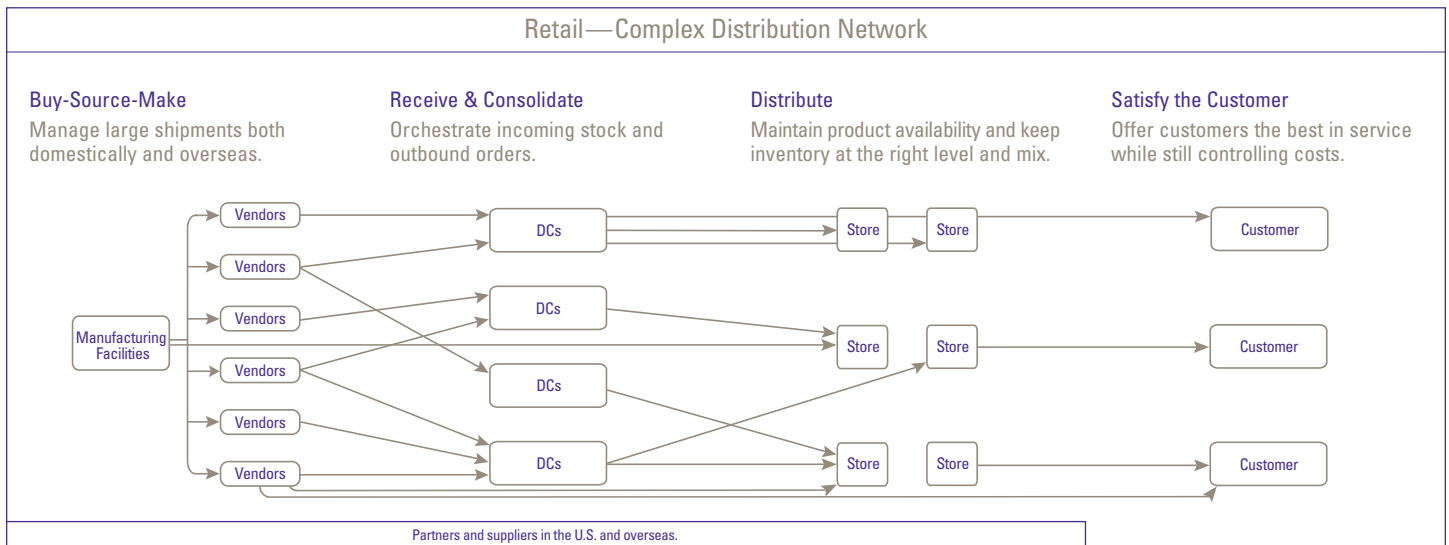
Retail—Complex Distribution Network

Buy-Source-Make
Manage large shipments both domestically and overseas.

Receive & Consolidate
Orchestrate incoming stock and outbound orders.

Distribute
Maintain product availability and keep inventory at the right level and mix.

Satisfy the Customer
Offer customers the best in service while still controlling costs.

Manufacturing Facilities

Vendors

Vendors

Vendors

Vendors

Vendors

Vendors

DCs

DCs

DCs

DCs

Store

Store

Store

Store

Store

Store

Customer

Customer

Customer

Partners and suppliers in the U.S. and overseas.